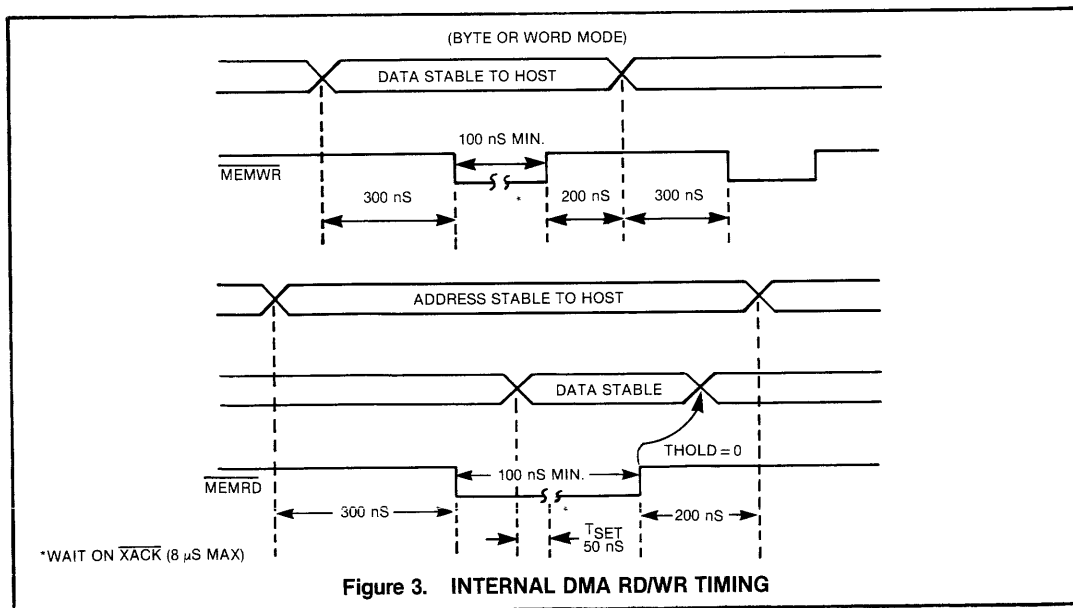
(BYTE OR WORD MODE)

DATA STABLE TO HOST

100 nS MIN.

$\overline{\text{MEMWR}}$

300 nS

*

200 nS

300 nS

ADDRESS STABLE TO HOST

DATA STABLE

THOLD = 0

100 nS MIN.

$\overline{\text{MEMRD}}$

300 nS

*

200 nS

$T_{SET}$ 50 nS

*WAIT ON $\overline{\text{XACK}}$ (8 μS MAX)

Figure 3. INTERNAL DMA RD/WR TIMING